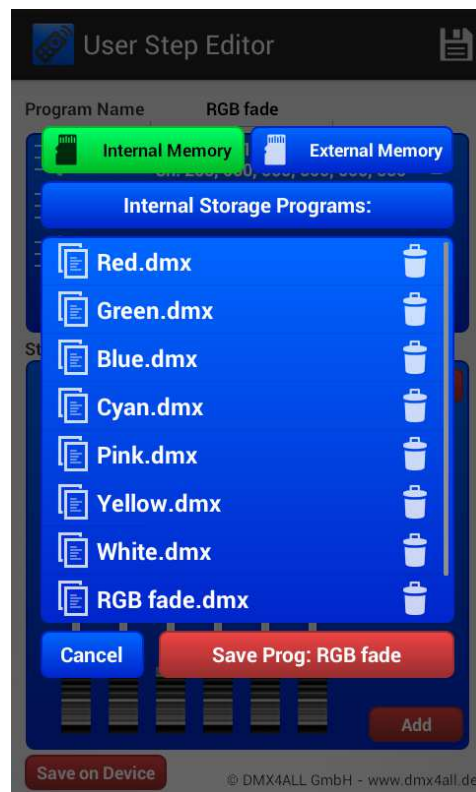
User Step Editor

Program Name RGB fade

Internal Memory

External Memory

Ch. 255, 000, 000, 000, 000, 000

Internal Storage Programs:

Red.dmx

Green.dmx

Blue.dmx

Cyan.dmx

Pink.dmx

Yellow.dmx

White.dmx

RGB fade.dmx

Cancel

Save Prog: RGB fade

Add

Save on Device

© DMX4ALL GmbH - www.dmx4all.de